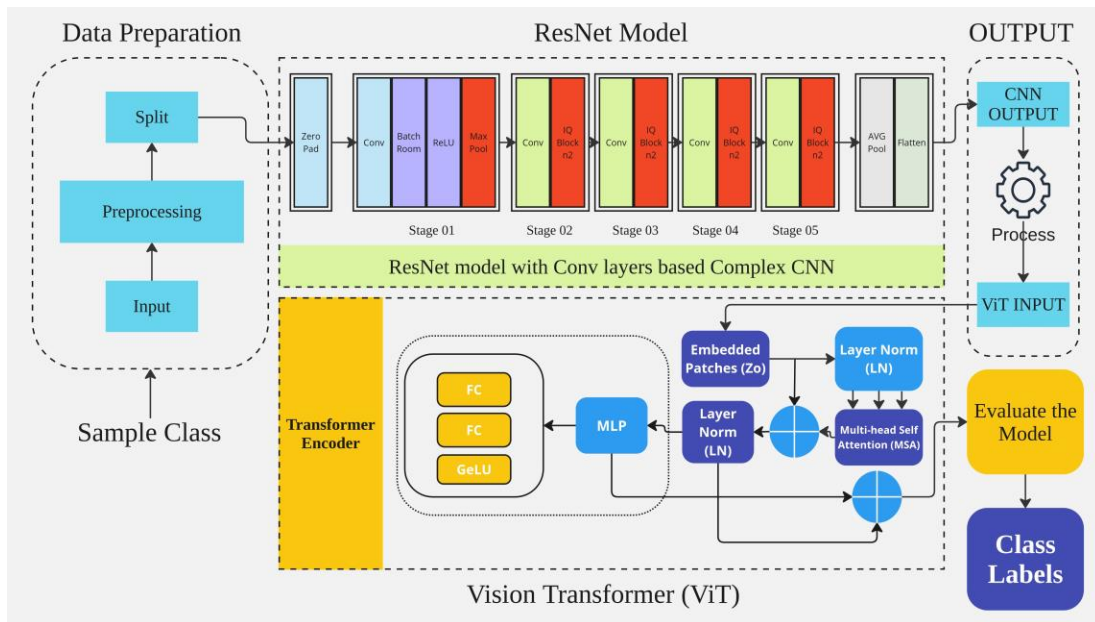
Data Preparation

Split

Preprocessing

Input

Sample Class

ResNet Model

Zero Pad

Conv

Batch Room

ReLU

Max Pool

Conv

IQ Block n2

Conv

IQ Block n2

Conv

IQ Block n2

Conv

IQ Block n2

AVG Pool

Flatten

Stage 01

Stage 02

Stage 03

Stage 04

Stage 05

ResNet model with Conv layers based Complex CNN

OUTPUT

CNN OUTPUT

Process

ViT INPUT

Transformer Encoder

FC

FC

GeLU

MLP

Embedded Patches (Zo)

Layer Norm (LN)

Layer Norm (LN)

Multi-head Self Attention (MSA)

Evaluate the Model

Class Labels

Vision Transformer (ViT)